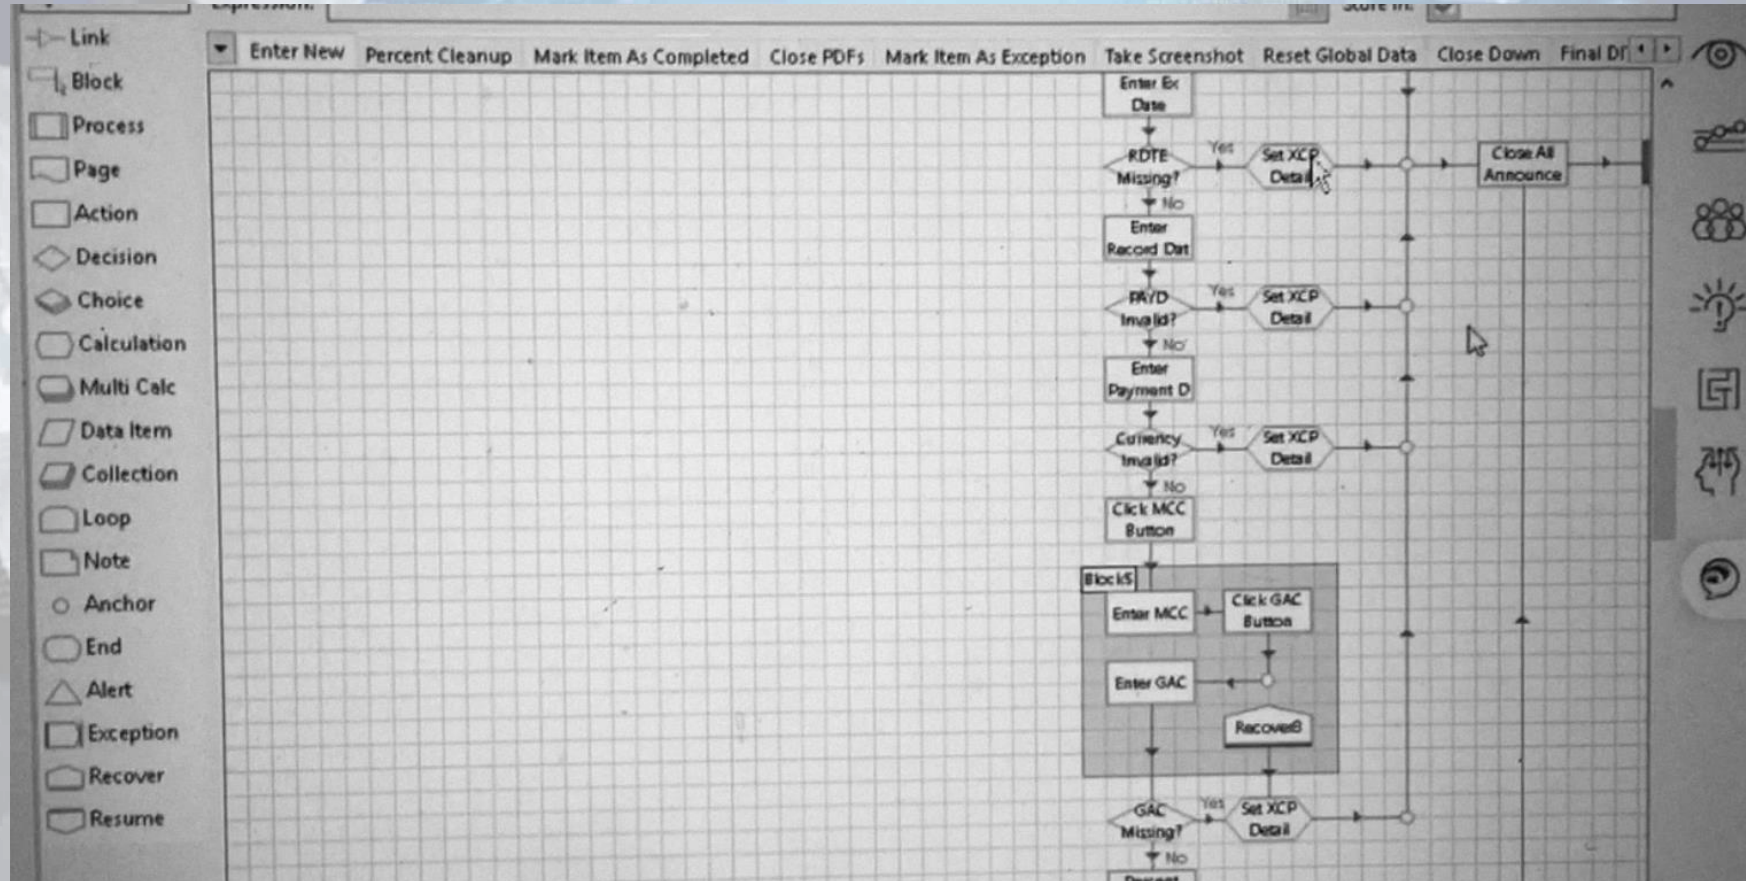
Link
Block
Process
Page
Action
Decision
Choice
Calculation
Multi Calc
Data Item
Collection
Loop
Note
Anchor
End
Alert
Exception
Recover
Resume

Enter New | Percent Cleanup | Mark Item As Completed | Close PDFs | Mark Item As Exception | Take Screenshot | Reset Global Data | Close Down | Final D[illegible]

Enter Ex Date
RDTE Missing?
Yes
Set XCP Detail
No
Close All Announce
Enter Record Dat
PAYD Invalid?
Yes
Set XCP Detail
No
Enter Payment D
Currency Invalid?
Yes
Set XCP Detail
No
Click MCC Button
Block5
Enter MCC
Click GAC Button
Enter GAC
Recover8
GAC Missing?
Yes
Set XCP Detail
No
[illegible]